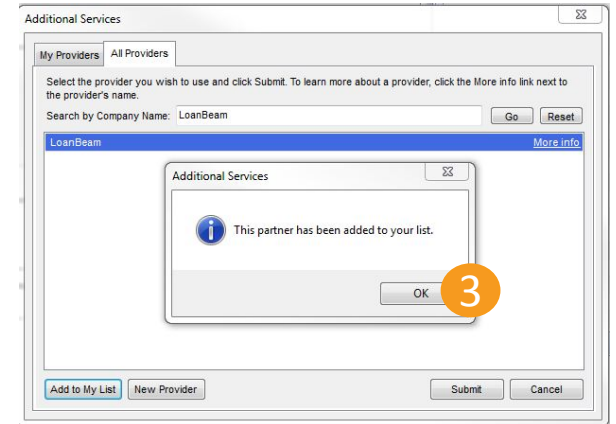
Additional Services

My Providers

All Providers

Select the provider you wish to use and click Submit. To learn more about a provider, click the More info link next to the provider's name.

Search by Company Name: LoanBeam

Go

Reset

LoanBeam

More info

Additional Services

This partner has been added to your list.

OK

3

Add to My List

New Provider

Submit

Cancel